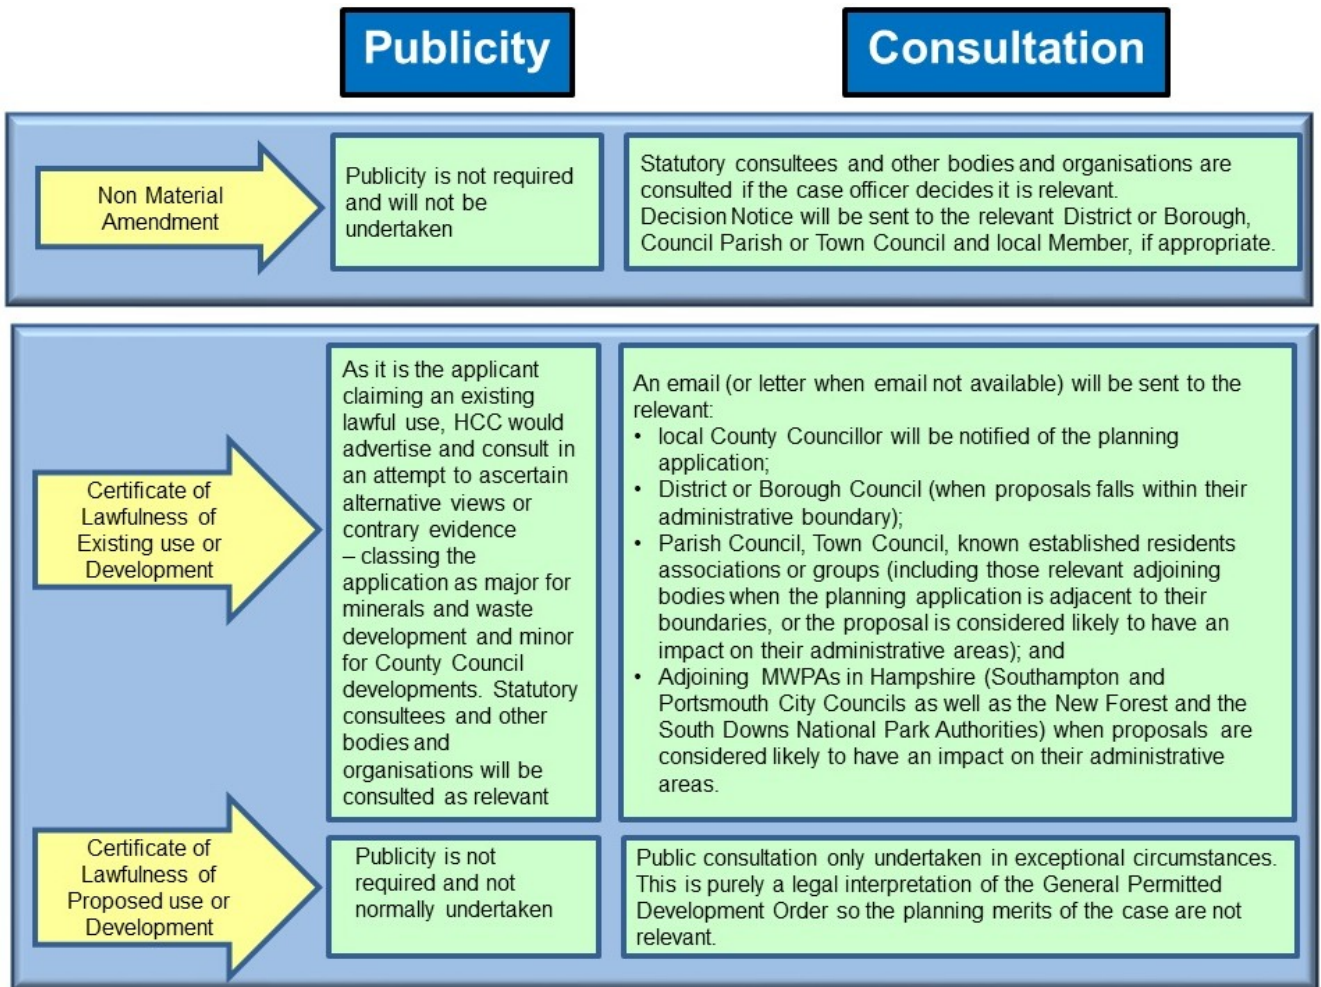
Publicity

Consultation

Non Material Amendment

Publicity is not required and will not be undertaken

Statutory consultees and other bodies and organisations are consulted if the case officer decides it is relevant.
Decision Notice will be sent to the relevant District or Borough, Council Parish or Town Council and local Member, if appropriate.

Certificate of Lawfulness of Existing use or Development

As it is the applicant claiming an existing lawful use, HCC would advertise and consult in an attempt to ascertain alternative views or contrary evidence – classing the application as major for minerals and waste development and minor for County Council developments. Statutory consultees and other bodies and organisations will be consulted as relevant

An email (or letter when email not available) will be sent to the relevant:
• local County Councillor will be notified of the planning application;
• District or Borough Council (when proposals falls within their administrative boundary);
• Parish Council, Town Council, known established residents associations or groups (including those relevant adjoining bodies when the planning application is adjacent to their boundaries, or the proposal is considered likely to have an impact on their administrative areas); and
• Adjoining MWPAs in Hampshire (Southampton and Portsmouth City Councils as well as the New Forest and the South Downs National Park Authorities) when proposals are considered likely to have an impact on their administrative areas.

Certificate of Lawfulness of Proposed use or Development

Publicity is not required and not normally undertaken

Public consultation only undertaken in exceptional circumstances. This is purely a legal interpretation of the General Permitted Development Order so the planning merits of the case are not relevant.